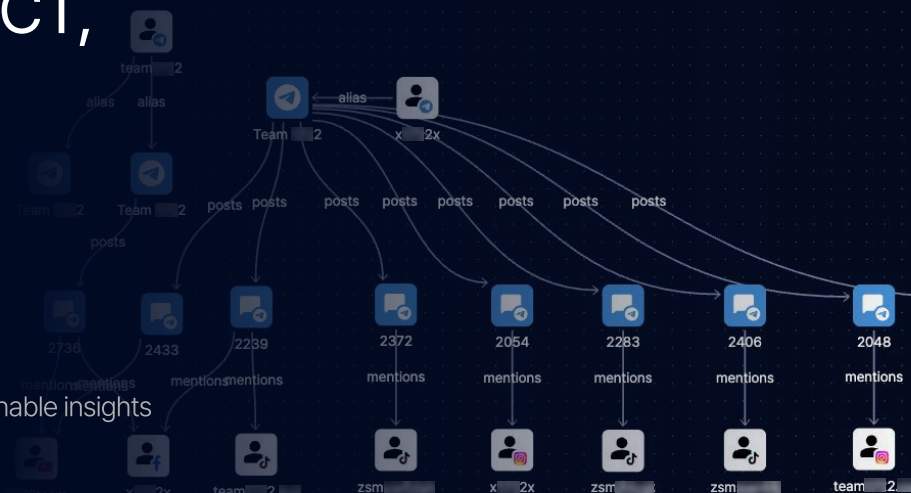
ct,

team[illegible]2

alias alias

Team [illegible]2

alias

x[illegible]2x

Team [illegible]2 Team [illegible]2

posts posts posts posts posts posts posts posts

posts

2736 2433 2239 2372 2054 2283 2406 2048

mentions mentions mentions mentions mentions mentions mentions mentions mentions

nable insights

x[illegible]2x team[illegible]2 zsm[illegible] x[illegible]2x zsm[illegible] zsm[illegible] team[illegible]2